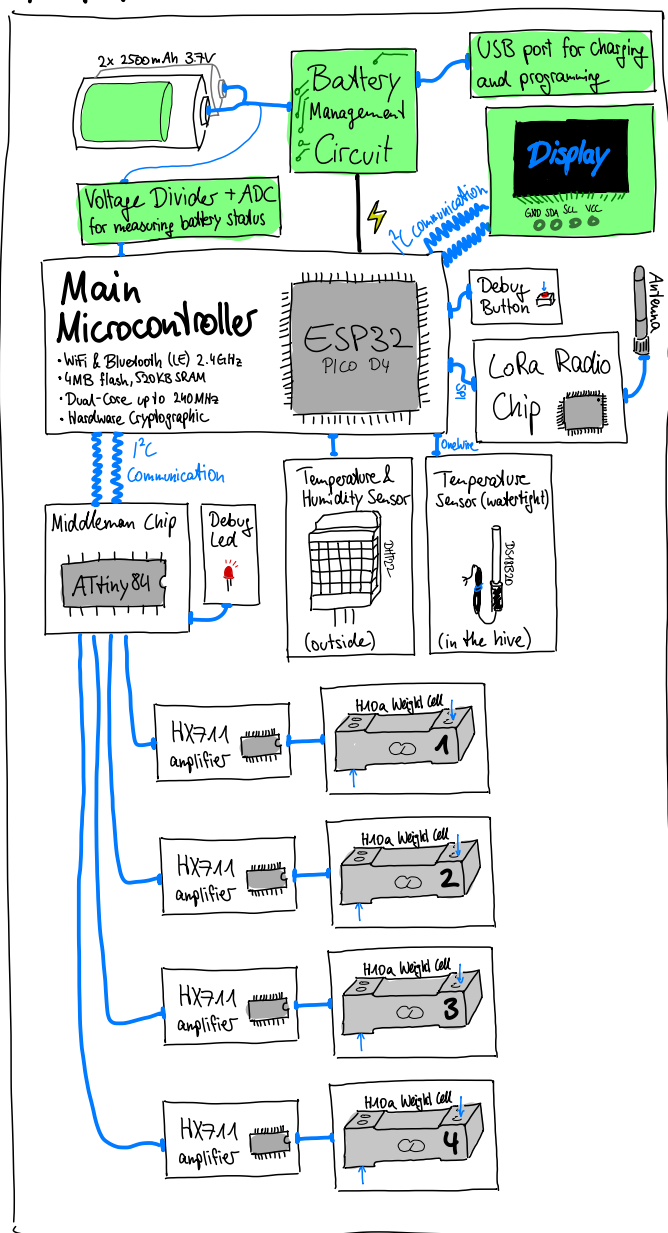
2x 2500mAh 3.7V

Battery Management Circuit

USB port for charging and programming

Display

GND SDA SCL VCC

Voltage Divider + ADC for measuring battery status

I²C communication

Main Microcontroller

• WiFi & Bluetooth (LE) 2.4GHz
• 4MB flash, 520KB SRAM
• Dual-Core up to 240MHz
• Hardware Cryptographic

ESP32 PICO D4

Debug Button

Antenna

LoRa Radio Chip

SPI

Onewire

I²C Communication

Temperature & Humidity Sensor

DHT22

(outside)

Temperature Sensor (watertight)

DS18B20

(in the hive)

Middleman Chip

ATtiny84

Debug Led

HX711 amplifier

H10a Weight Cell

1

HX711 amplifier

H10a Weight Cell

2

HX711 amplifier

H10a Weight Cell

3

HX711 amplifier

H10a Weight Cell

4